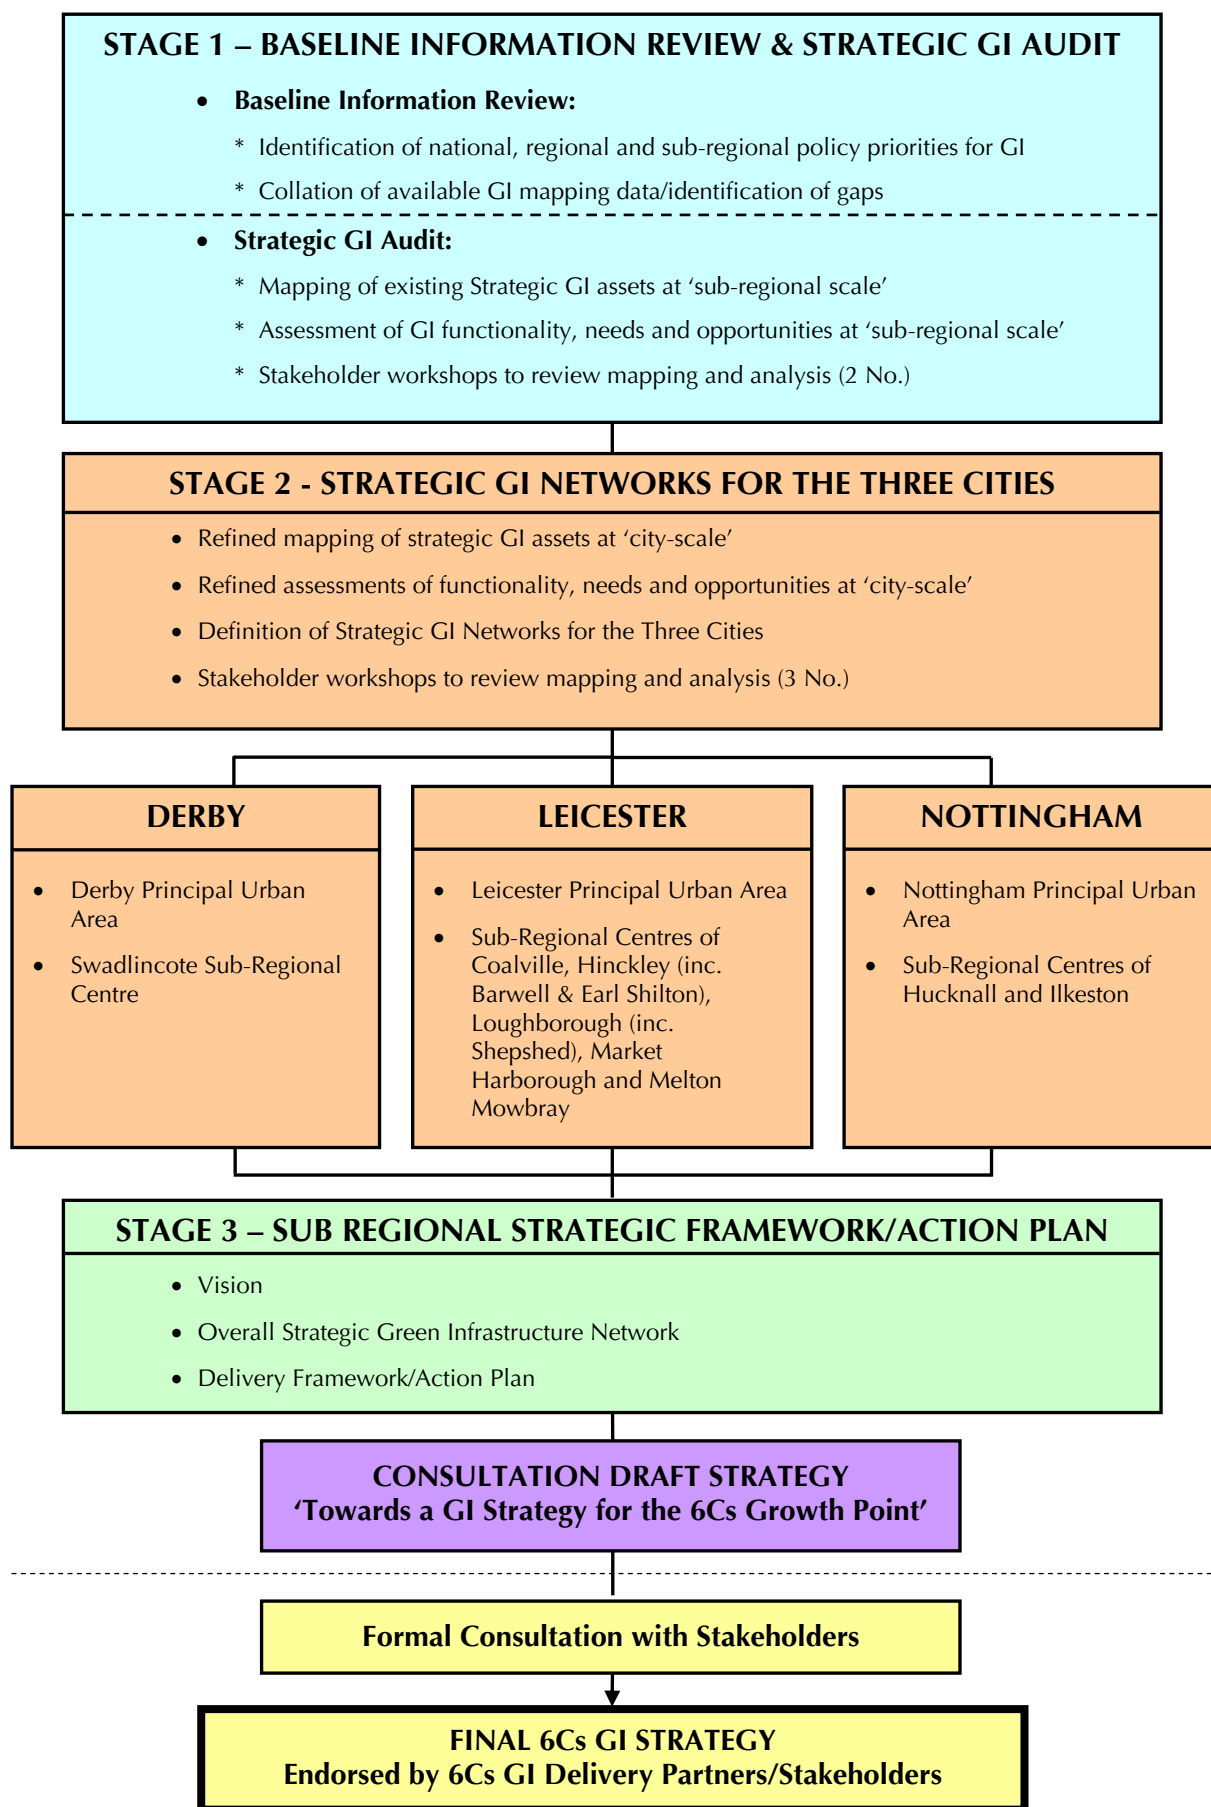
STAGE 1 – BASELINE INFORMATION REVIEW & STRATEGIC GI AUDIT

• Baseline Information Review:

* Identification of national, regional and sub-regional policy priorities for GI

* Collation of available GI mapping data/identification of gaps

• Strategic GI Audit:

* Mapping of existing Strategic GI assets at 'sub-regional scale'

* Assessment of GI functionality, needs and opportunities at 'sub-regional scale'

* Stakeholder workshops to review mapping and analysis (2 No.)

STAGE 2 - STRATEGIC GI NETWORKS FOR THE THREE CITIES

• Refined mapping of strategic GI assets at 'city-scale'

• Refined assessments of functionality, needs and opportunities at 'city-scale'

• Definition of Strategic GI Networks for the Three Cities

• Stakeholder workshops to review mapping and analysis (3 No.)

DERBY

• Derby Principal Urban Area

• Swadlincote Sub-Regional Centre

LEICESTER

• Leicester Principal Urban Area

• Sub-Regional Centres of Coalville, Hinckley (inc. Barwell & Earl Shilton), Loughborough (inc. Shepshed), Market Harborough and Melton Mowbray

NOTTINGHAM

• Nottingham Principal Urban Area

• Sub-Regional Centres of Hucknall and Ilkeston

STAGE 3 – SUB REGIONAL STRATEGIC FRAMEWORK/ACTION PLAN

• Vision

• Overall Strategic Green Infrastructure Network

• Delivery Framework/Action Plan

CONSULTATION DRAFT STRATEGY
'Towards a GI Strategy for the 6Cs Growth Point'

Formal Consultation with Stakeholders

FINAL 6Cs GI STRATEGY
Endorsed by 6Cs GI Delivery Partners/Stakeholders